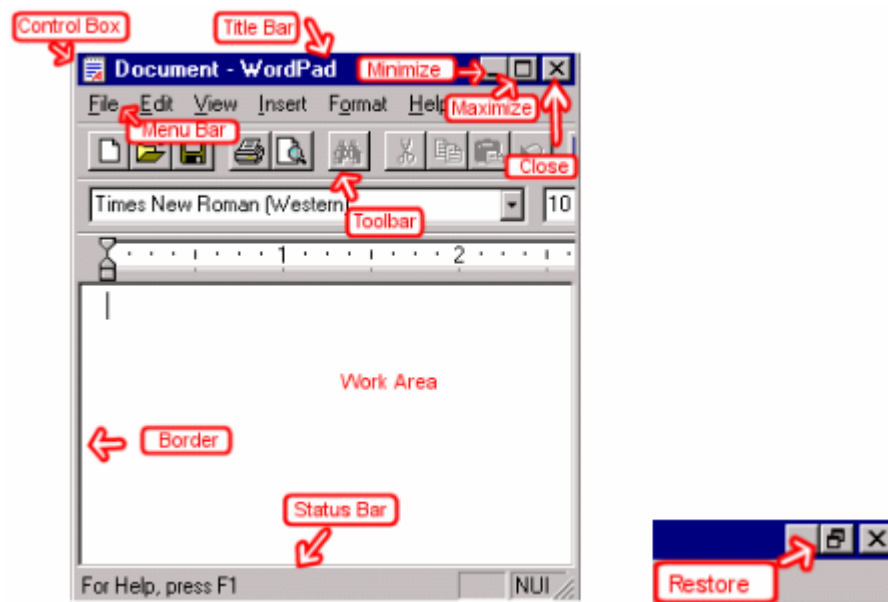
Control Box

Title Bar

Document - WordPad

Minimize

Maximize

Close

File Edit View Insert Format Help

Menu Bar

Times New Roman (Western)

10

Toolbar

1

2

Work Area

Border

Status Bar

For Help, press F1

NUI

Restore